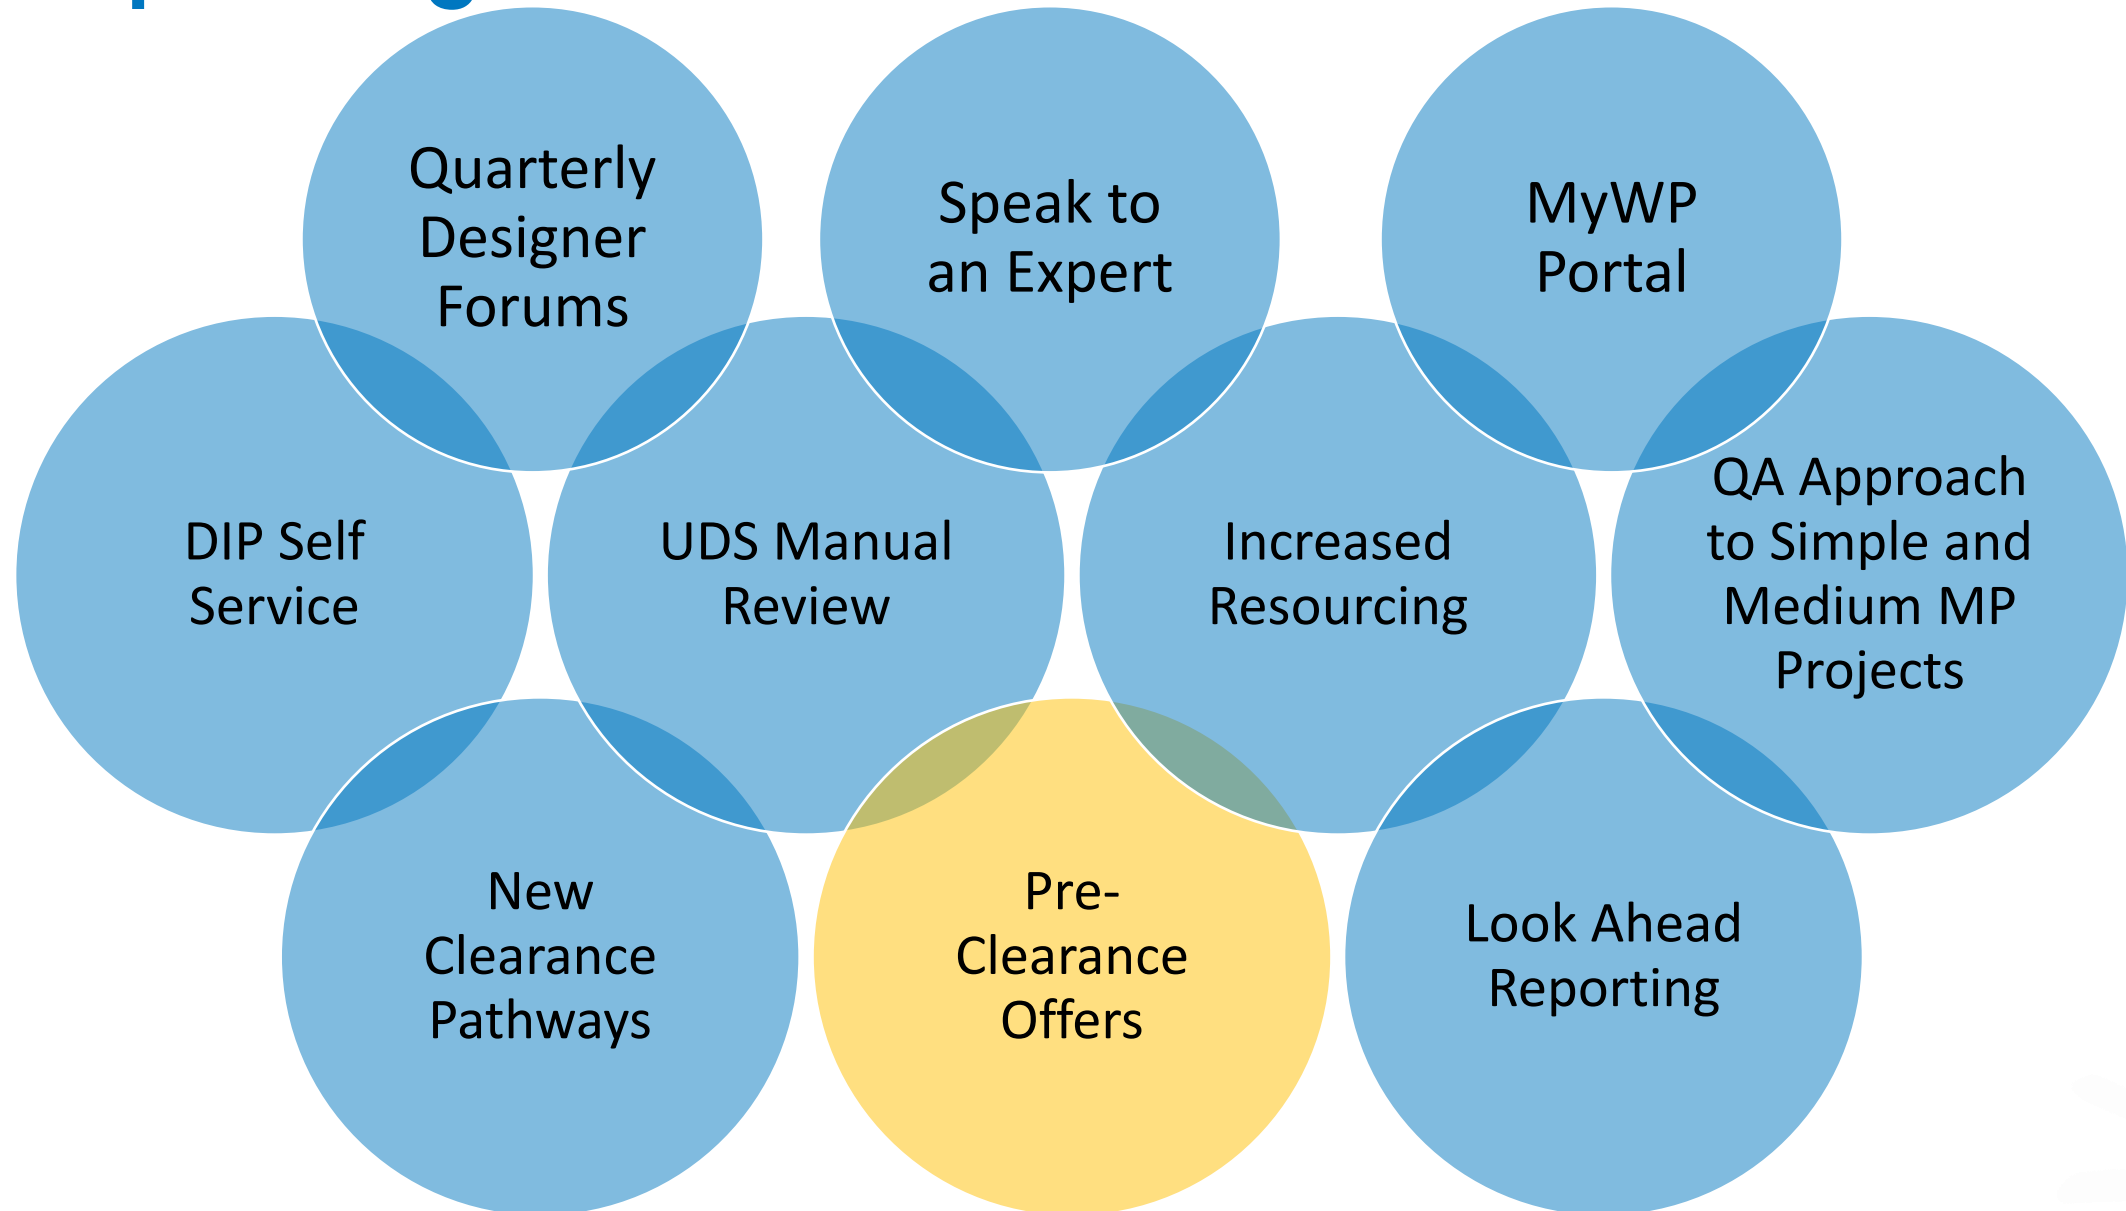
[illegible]

Quarterly Designer Forums

Speak to an Expert

MyWP Portal

DIP Self Service

UDS Manual Review

Increased Resourcing

QA Approach to Simple and Medium MP Projects

New Clearance Pathways

Pre-Clearance Offers

Look Ahead Reporting